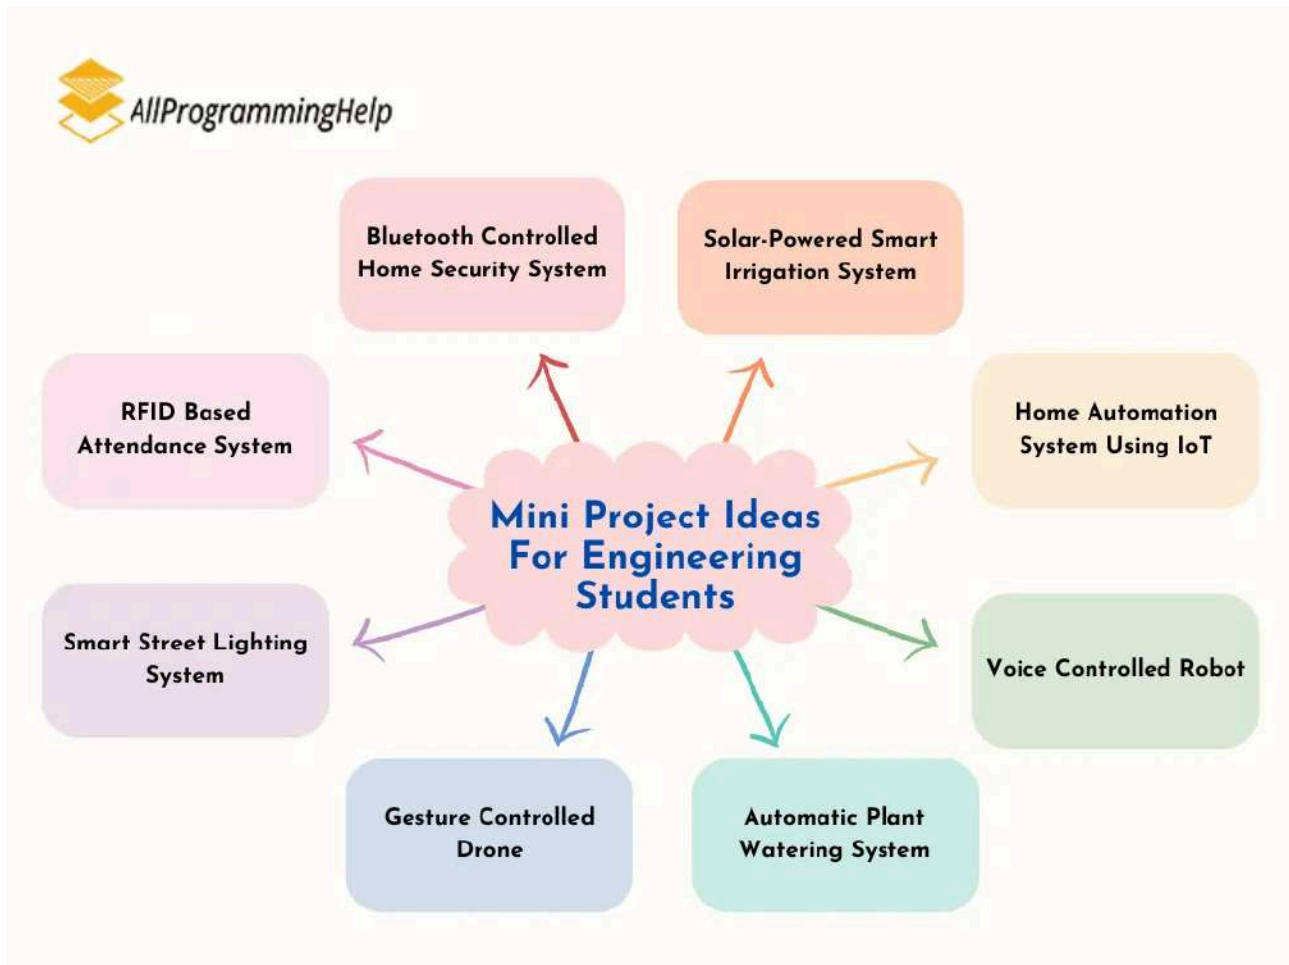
AllProgrammingHelp

Mini Project Ideas For Engineering Students

Bluetooth Controlled Home Security System

Solar-Powered Smart Irrigation System

RFID Based Attendance System

Home Automation System Using IoT

Smart Street Lighting System

Voice Controlled Robot

Gesture Controlled Drone

Automatic Plant Watering System